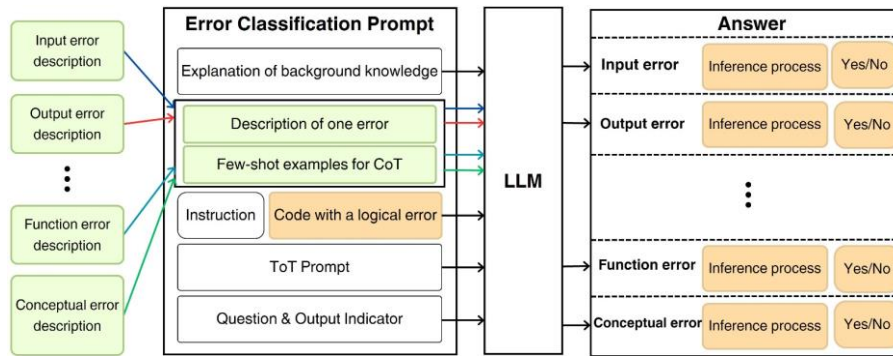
Input error description

Output error description

⋮

Function error description

Conceptual error description

Error Classification Prompt

Explanation of background knowledge

Description of one error

Few-shot examples for CoT

Instruction

Code with a logical error

ToT Prompt

Question & Output Indicator

LLM

Answer

Input error | Inference process | Yes/No

Output error | Inference process | Yes/No

⋮

Function error | Inference process | Yes/No

Conceptual error | Inference process | Yes/No